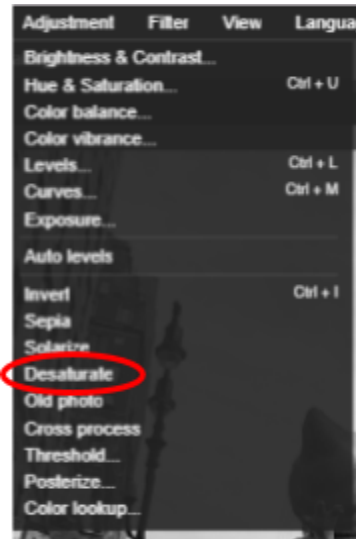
Adjustment Filter View Langua

Brightness & Contrast...
Hue & Saturation... Ctrl + U
Color balance...
Color vibrance...
Levels... Ctrl + L
Curves... Ctrl + M
Exposure...

Auto levels

Invert Ctrl + I
Sepia
Solarize
Desaturate
Old photo
Cross process
Threshold...
Posterize...
Color lookup...